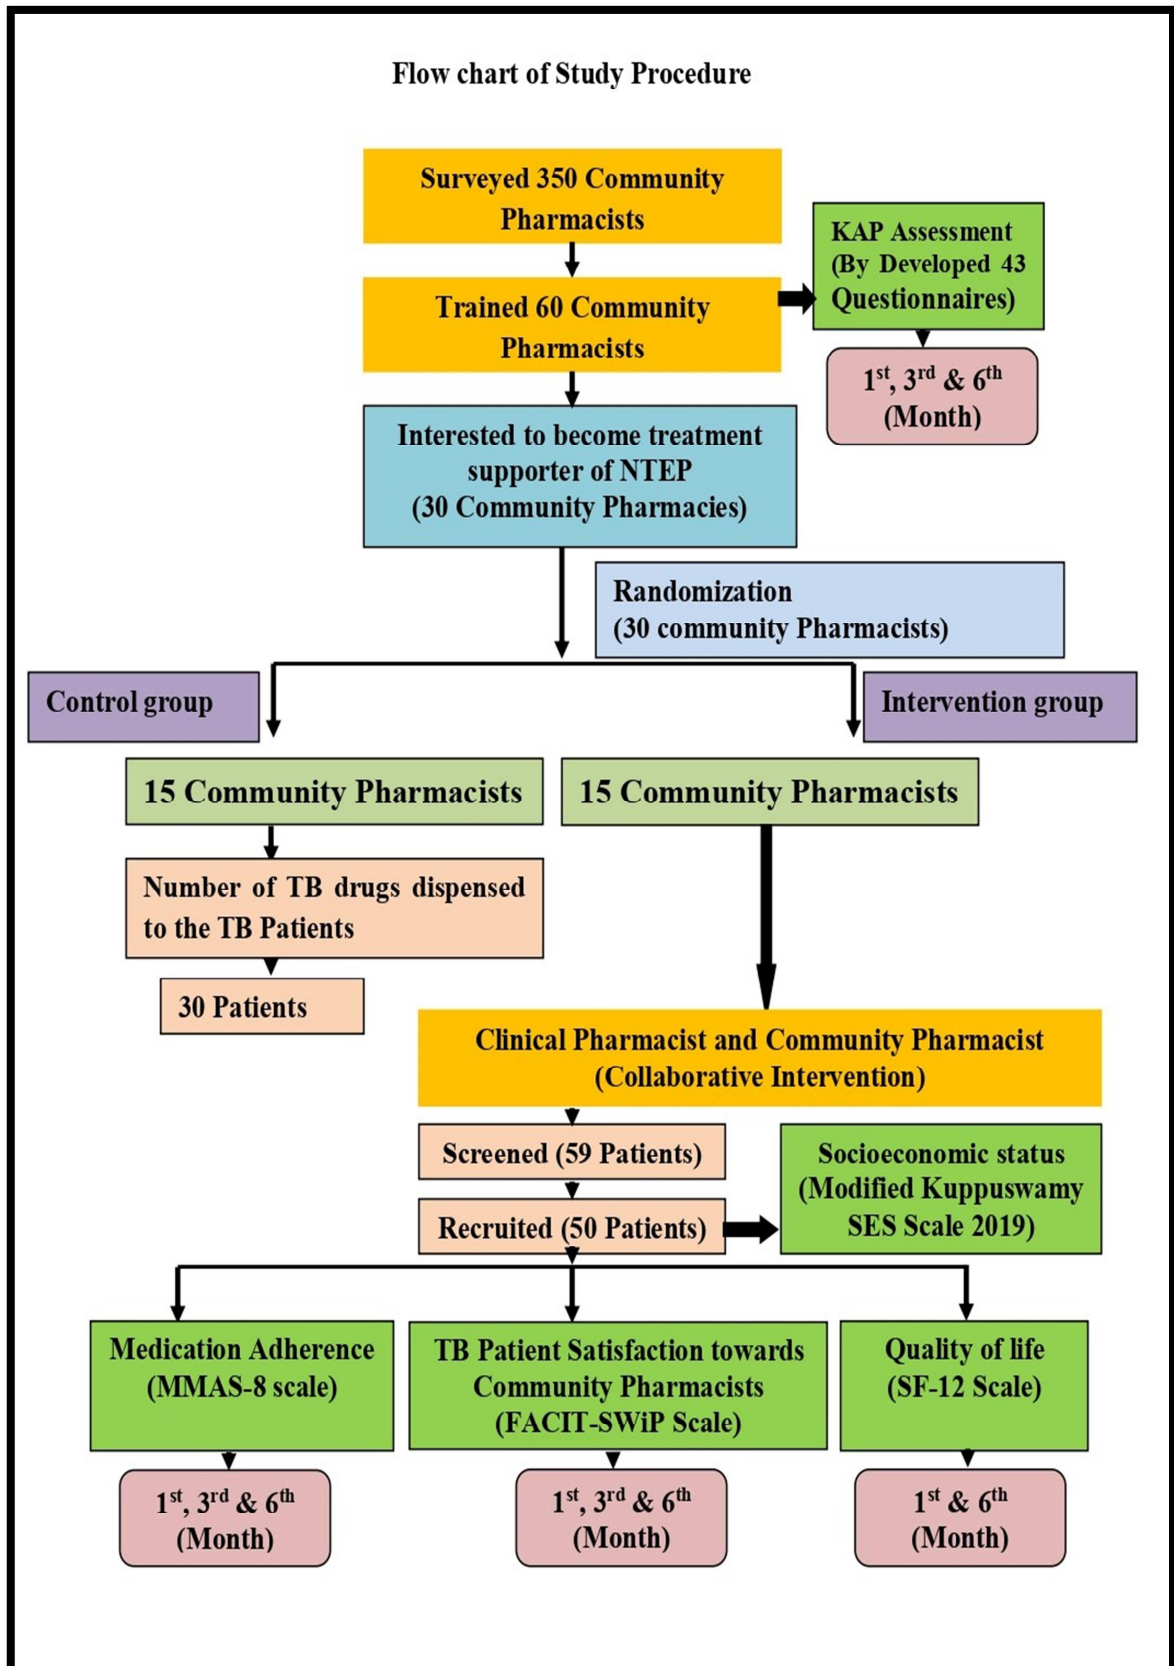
Flow chart of Study Procedure

Surveyed 350 Community Pharmacists

Trained 60 Community Pharmacists

KAP Assessment (By Developed 43 Questionnaires)

$1^{st}$, $3^{rd}$ & $6^{th}$ (Month)

Interested to become treatment supporter of NTEP (30 Community Pharmacies)

Randomization (30 community Pharmacists)

Control group

Intervention group

15 Community Pharmacists

15 Community Pharmacists

Number of TB drugs dispensed to the TB Patients

30 Patients

Clinical Pharmacist and Community Pharmacist (Collaborative Intervention)

Screened (59 Patients)

Recruited (50 Patients)

Socioeconomic status (Modified Kuppuswamy SES Scale 2019)

Medication Adherence (MMAS-8 scale)

TB Patient Satisfaction towards Community Pharmacists (FACIT-SWiP Scale)

Quality of life (SF-12 Scale)

$1^{st}$, $3^{rd}$ & $6^{th}$ (Month)

$1^{st}$, $3^{rd}$ & $6^{th}$ (Month)

$1^{st}$ & $6^{th}$ (Month)